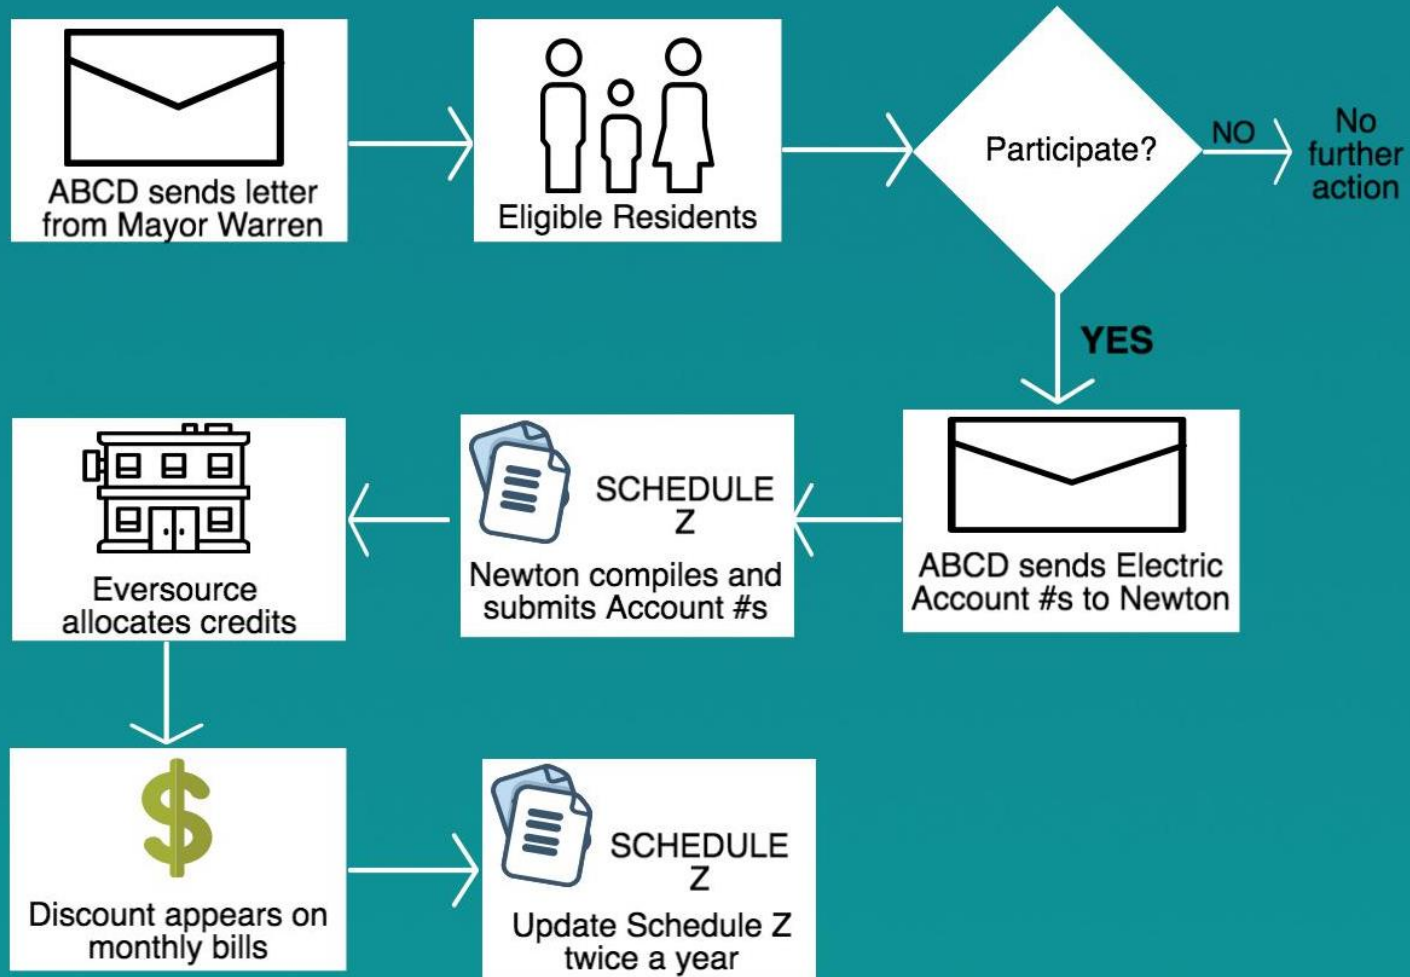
ABCD sends letter from Mayor Warren

Eligible Residents

Participate?

NO

No further action

YES

ABCD sends Electric Account #s to Newton

SCHEDULE Z

Newton compiles and submits Account #s

Eversource allocates credits

$

Discount appears on monthly bills

SCHEDULE Z

Update Schedule Z twice a year